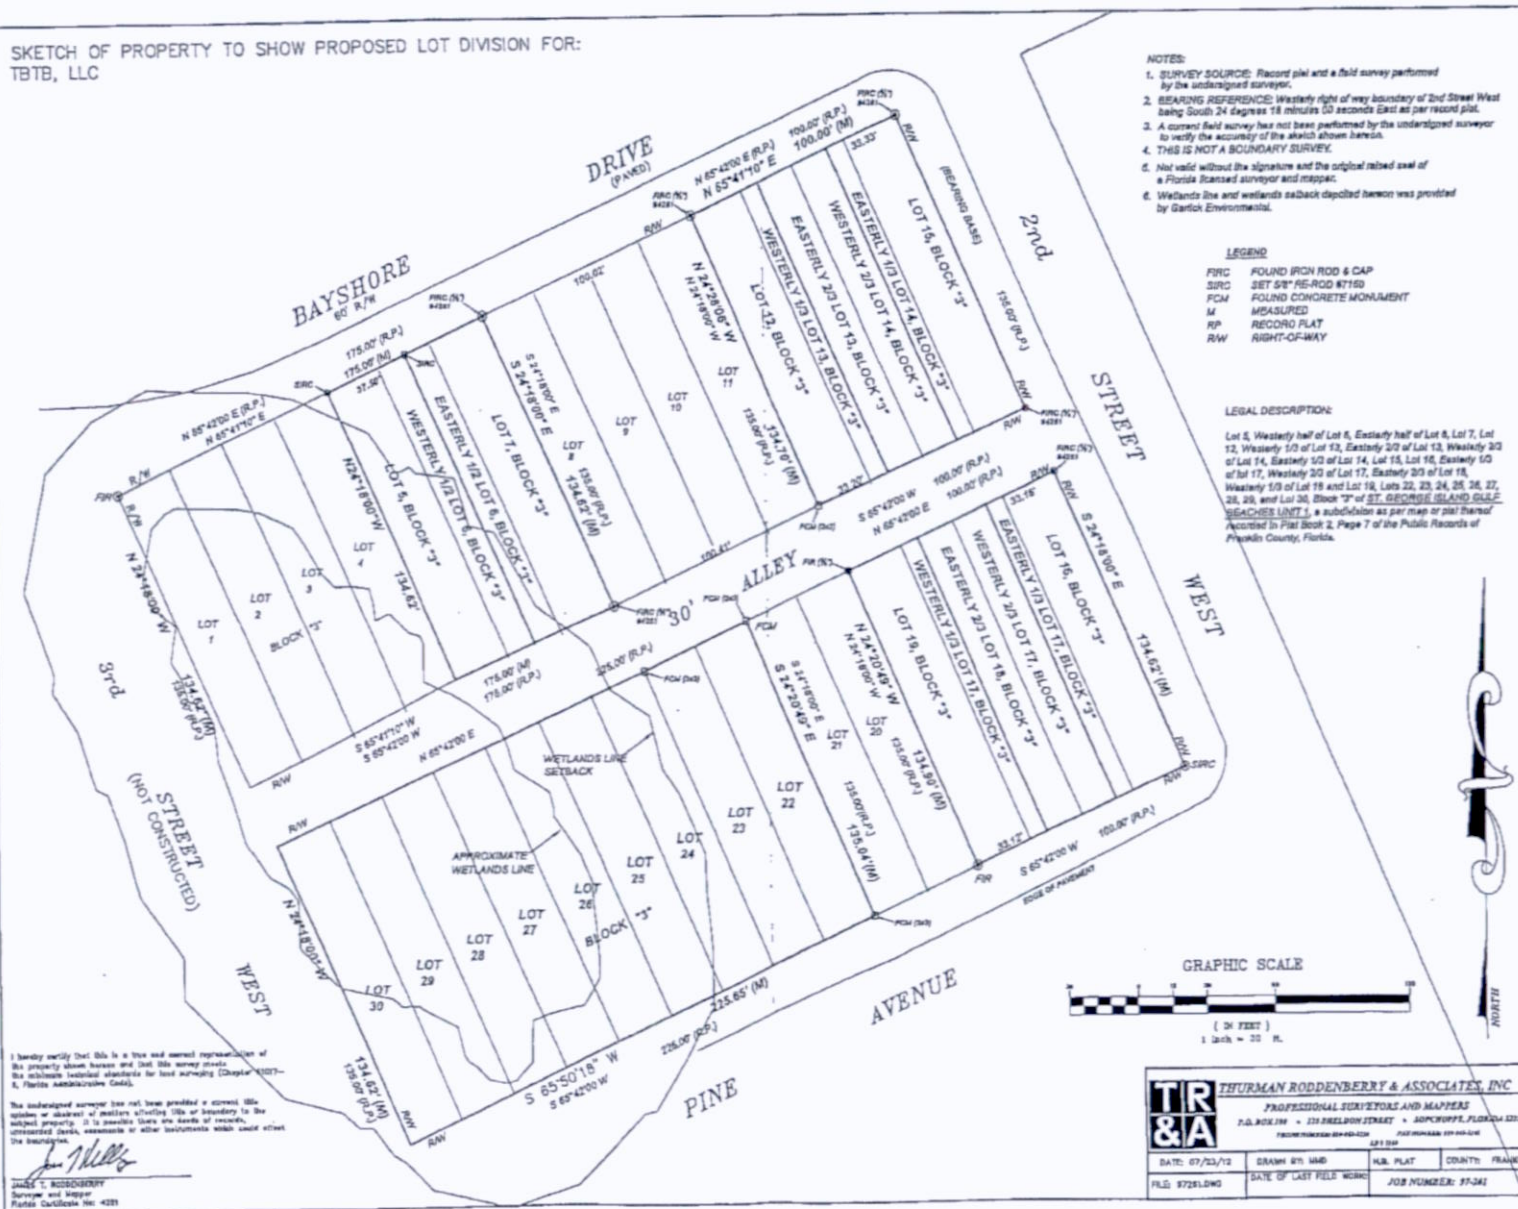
SKETCH OF PROPERTY TO SHOW PROPOSED LOT DIVISION FOR:
TBTB, LLC

NOTES:
1. SURVEY SOURCE: Record plat and a field survey performed by the undersigned surveyor.
2. BEARING REFERENCE: Westerly right of way boundary of 2nd Street West being South 24 degrees 18 minutes 00 seconds East as per record plat.
3. A current field survey has not been performed by the undersigned surveyor to verify the accuracy of the sketch shown hereon.
4. THIS IS NOT A BOUNDARY SURVEY.
5. Not valid without the signature and the original raised seal of a Florida licensed surveyor and mapper.
6. Wetlands line and wetlands setback depicted hereon was provided by Garlick Environmental.

LEGEND
FIRC FOUND IRON ROD & CAP
SIRC SET 5/8" RE-ROD #7160
FCM FOUND CONCRETE MONUMENT
M MEASURED
RP RECORD PLAT
R/W RIGHT-OF-WAY

LEGAL DESCRIPTION:
Lot 5, Westerly half of Lot 6, Easterly half of Lot 6, Lot 7, Lot 12, Westerly 1/3 of Lot 13, Easterly 2/3 of Lot 13, Westerly 2/3 of Lot 14, Easterly 1/3 of Lot 14, Lot 15, Lot 16, Easterly 1/3 of lot 17, Westerly 2/3 of Lot 17, Easterly 2/3 of Lot 18, Westerly 1/3 of Lot 18 and Lot 19, Lots 22, 23, 24, 25, 26, 27, 28, 29, and Lot 30, Block "J" of ST. GEORGE ISLAND GULF BEACHES UNIT 1, a subdivision as per map or plat thereof recorded in Plat Book 2, Page 7 of the Public Records of Franklin County, Florida.

BAYSHORE DRIVE (PAVED) 60' R/W
2nd STREET WEST
3rd STREET WEST (NOT CONSTRUCTED)
PINE AVENUE
30' ALLEY

N 65°42'00 E (R.P.) N 65°41'10" E 100.00' (R.P.) 100.00' (M)
175.00' (R.P.) 175.00' (M) 37.50' 33.33' 100.02'
N 65°42'00 E (R.P.) N 65°41'10" E
N 24°28'06" W N 24°18'00" W
S 24°18'00" E S 24°18'00" E
134.62' (M) 135.00' (R.P.) 134.70' (M) 135.00' (R.P.) 134.63' 135.00' (R.P.)
N24°18'00"W
S 65°42'00 W 100.00' (R.P.) N 65°42'00 E 100.00' (R.P.) 33.33' 33.15'
S 24°18'00" E 134.52' (M)
S 65°41'10" W S 65°42'00 W N 65°42'00 E 175.00' (M) 175.00' (R.P.) 225.00' (R.P.) 100.41'
N 24°20'43" W N 24°18'00" W 134.90' (M) 135.00' (R.P.)
S 24°18'00" E S 24°20'40" E 135.00' (R.P.) 135.04' (M)
S 65°42'00 W 100.00' (R.P.) 33.17'
EDGE OF PAVEMENT
N 24°18'00" W 134.62' (M) 135.00' (R.P.)
S 65°50'18" W S 65°42'00 W 225.65' (M) 225.00' (R.P.)
134.67' (M) 135.00' (R.P.)

LOT 1 LOT 2 LOT 3 LOT 4 BLOCK "J"
LOT 5, BLOCK "J"
WESTERLY 1/2 LOT 6, BLOCK "J"
EASTERLY 1/2 LOT 6, BLOCK "J"
LOT 7, BLOCK "J"
LOT 8 LOT 9 LOT 10 LOT 11
LOT 12, BLOCK "J"
WESTERLY 1/3 LOT 13, BLOCK "J"
EASTERLY 2/3 LOT 13, BLOCK "J"
WESTERLY 2/3 LOT 14, BLOCK "J"
EASTERLY 1/3 LOT 14, BLOCK "J"
LOT 15, BLOCK "J"
(BEARING BASE)
LOT 16, BLOCK "J"
EASTERLY 1/3 LOT 17, BLOCK "J"
WESTERLY 2/3 LOT 17, BLOCK "J"
EASTERLY 2/3 LOT 18, BLOCK "J"
WESTERLY 1/3 LOT 18, BLOCK "J"
LOT 19, BLOCK "J"
LOT 20 LOT 21 LOT 22 LOT 23 LOT 24 LOT 25 LOT 26 LOT 27 LOT 28 LOT 29 LOT 30 BLOCK "J"
WETLANDS LINE SETBACK
APPROXIMATE WETLANDS LINE
FIRC (N/I) #4261 SIRC FIR FCM (3x3) R/W

GRAPHIC SCALE
( IN FEET )
1 inch = 30 ft.
NORTH

I hereby certify that this is a true and correct representation of the property shown hereon and that this survey meets the minimum technical standards for land surveying (Chapter 5J17-6, Florida Administrative Code).

The undersigned surveyor has not been provided a current title opinion or abstract of matters affecting title or boundary to the subject property. It is possible there are deeds of records, unrecorded deeds, easements or other instruments which could affect the boundaries.

JAMES T. RODDENBERRY
Surveyor and Mapper
Florida Certificate No. 4261

TR&A THURMAN RODDENBERRY & ASSOCIATES, INC
PROFESSIONAL SURVEYORS AND MAPPERS
P.O. BOX 100 • 125 SHELDON STREET • SOPCHOPPY, FLORIDA 32358
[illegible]
DATE: 07/23/12 DRAWN BY: MMD F.B. PLAT COUNTY: FRANKLIN
FILE: 97261.DWG DATE OF LAST FIELD WORK: JOB NUMBER: 97-261